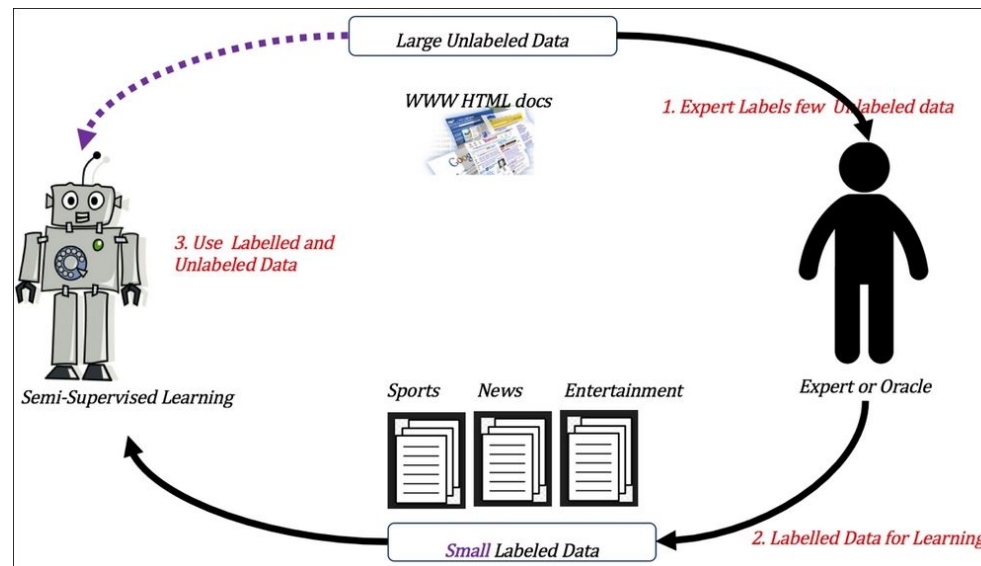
Large Unlabeled Data

WWW HTML docs

1. Expert Labels few Unlabeled data

3. Use Labelled and Unlabeled Data

Semi-Supervised Learning

Expert or Oracle

Sports

News

Entertainment

Small Labeled Data

2. Labelled Data for Learning